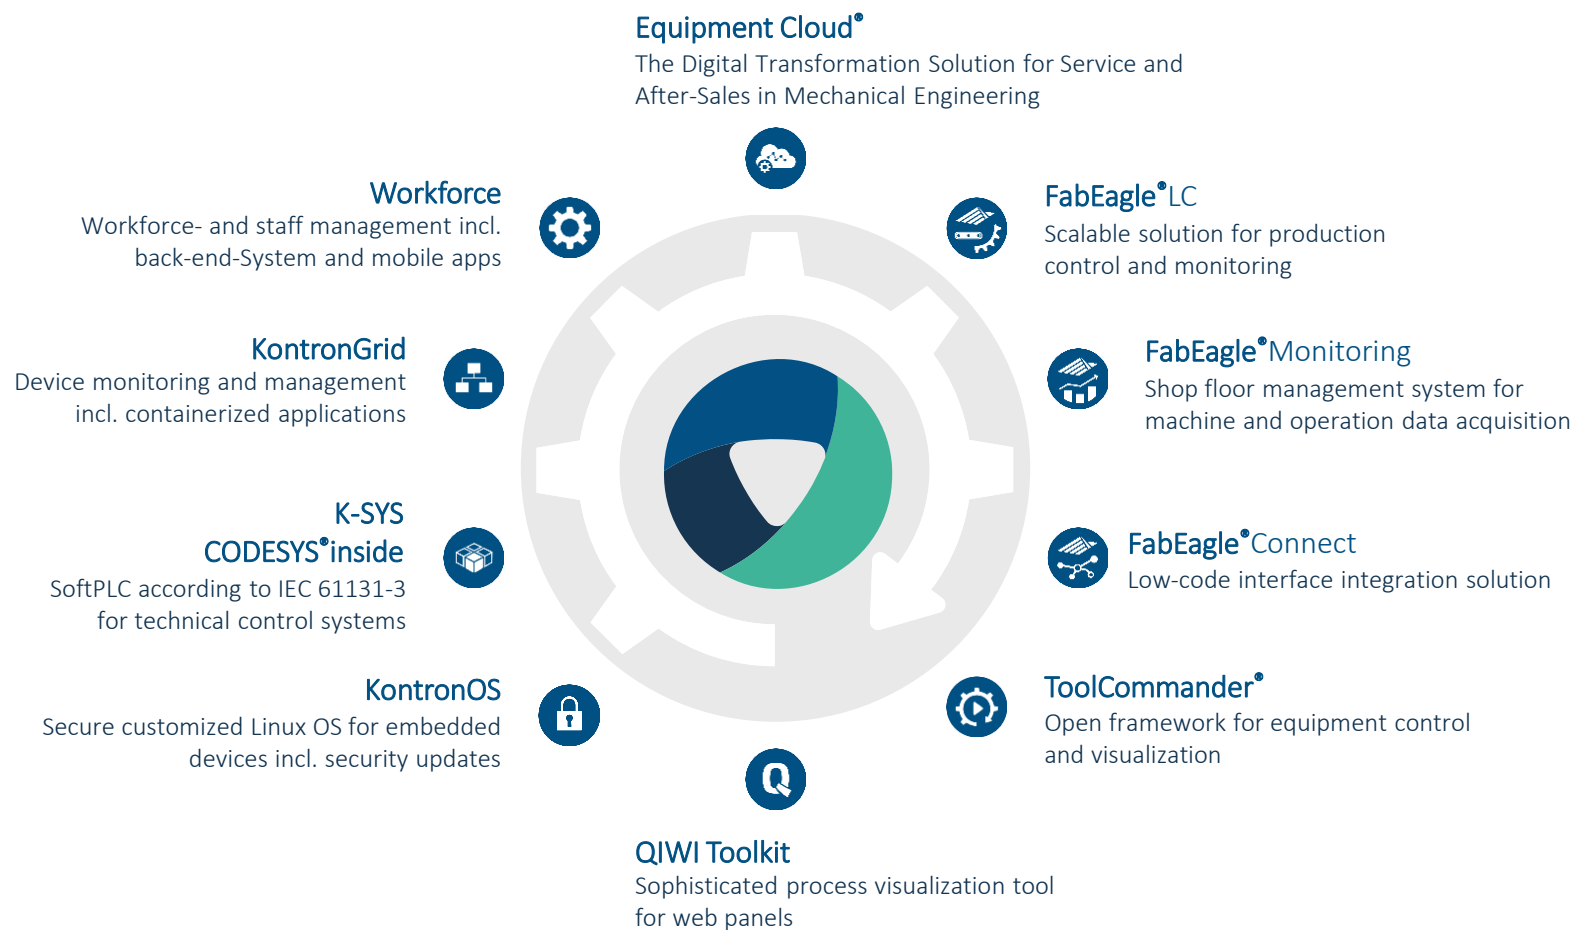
Equipment Cloud®
The Digital Transformation Solution for Service and After-Sales in Mechanical Engineering

Workforce
Workforce- and staff management incl. back-end-System and mobile apps

FabEagle®LC
Scalable solution for production control and monitoring

KontronGrid
Device monitoring and management incl. containerized applications

FabEagle®Monitoring
Shop floor management system for machine and operation data acquisition

K-SYS
CODESYS®inside
SoftPLC according to IEC 61131-3 for technical control systems

FabEagle®Connect
Low-code interface integration solution

KontronOS
Secure customized Linux OS for embedded devices incl. security updates

ToolCommander®
Open framework for equipment control and visualization

QIWI Toolkit
Sophisticated process visualization tool for web panels